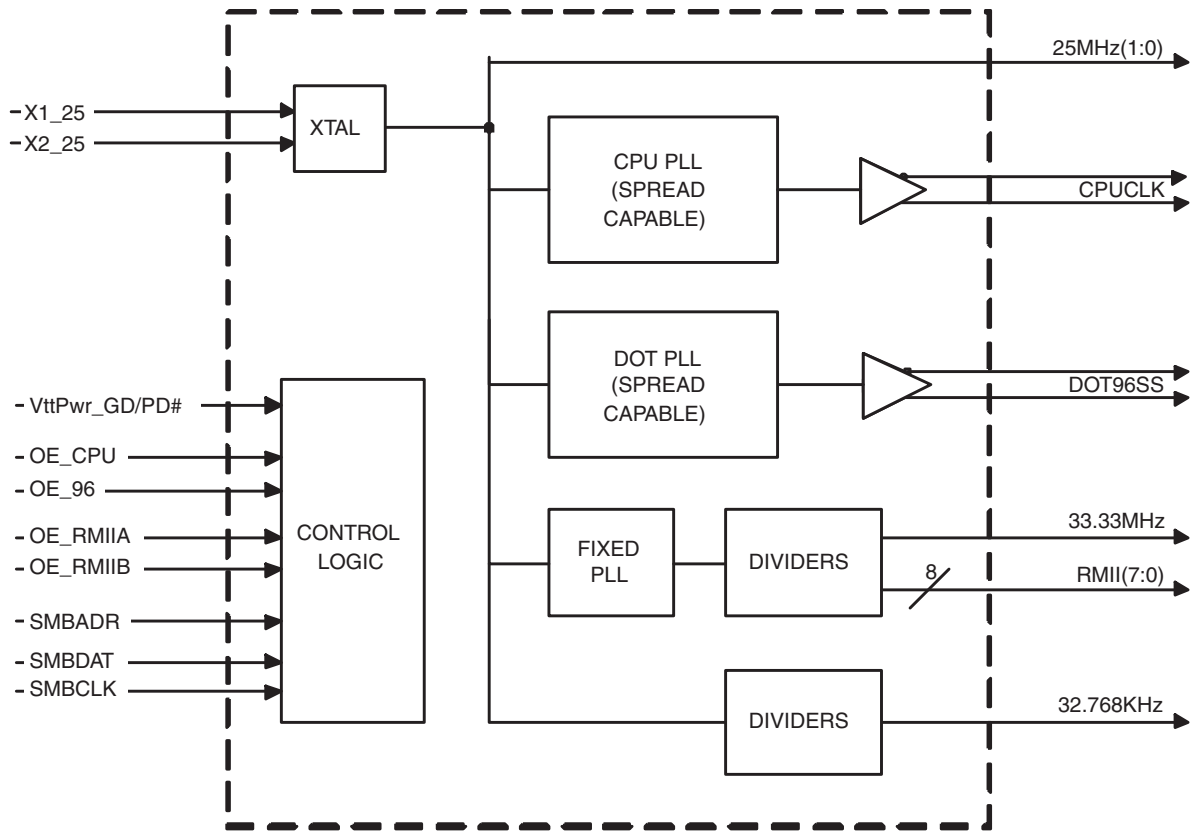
X1_25
X2_25
XTAL
25MHz(1:0)
CPU PLL (SPREAD CAPABLE)
CPUCLK
DOT PLL (SPREAD CAPABLE)
DOT96SS
VttPwr_GD/PD#
OE_CPU
OE_96
OE_RMIIA
OE_RMIIB
SMBADR
SMBDAT
SMBCLK
CONTROL LOGIC
FIXED PLL
DIVIDERS
33.33MHz
8
RMII(7:0)
DIVIDERS
32.768KHz